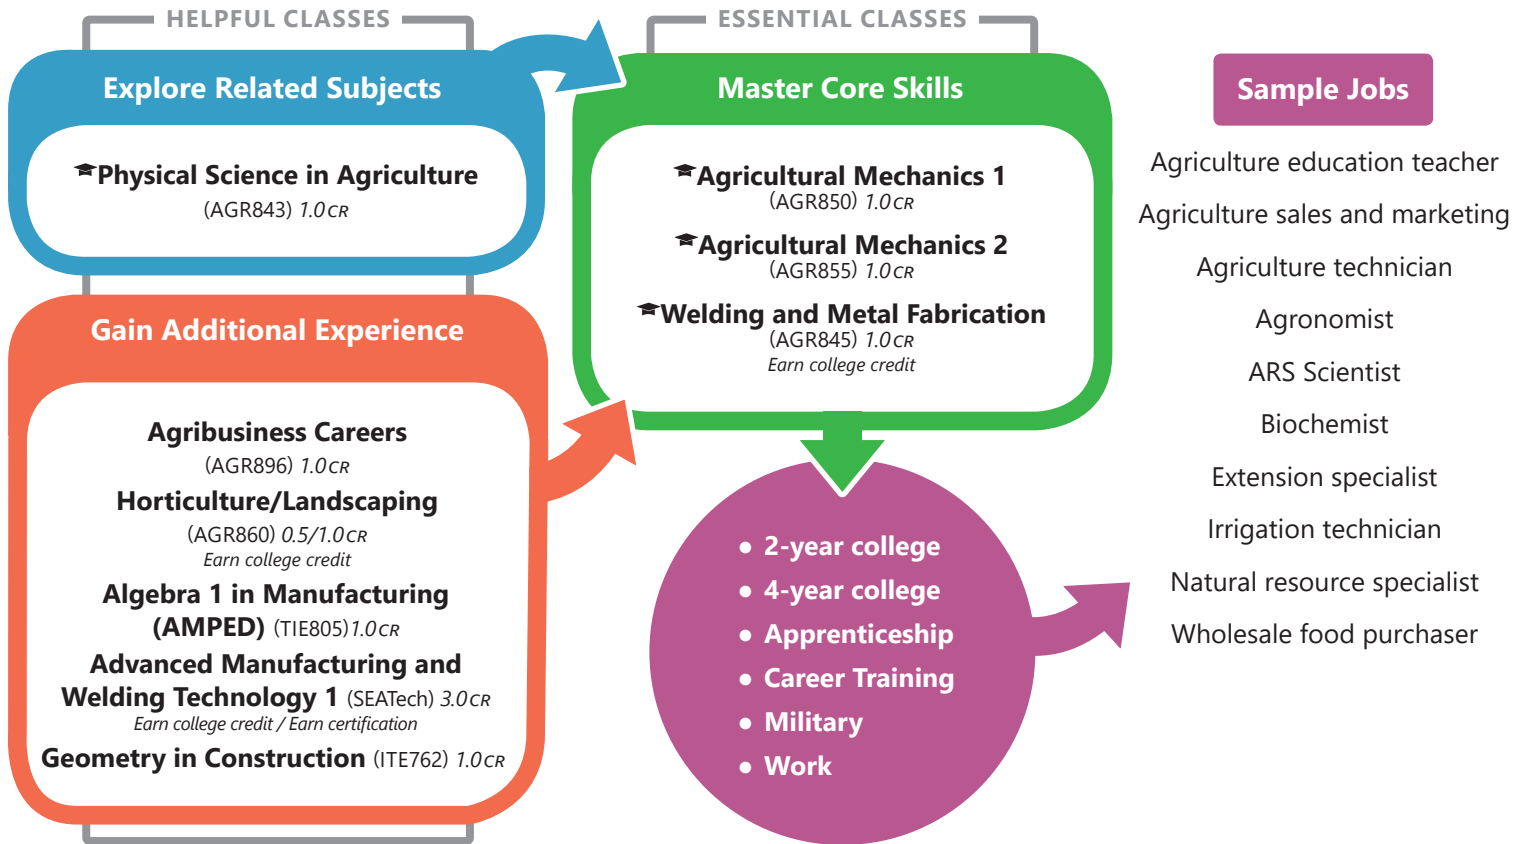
HELPFUL CLASSES

Explore Related Subjects

Physical Science in Agriculture
(AGR843) 1.0CR

Gain Additional Experience

Agribusiness Careers
(AGR896) 1.0CR
Horticulture/Landscaping
(AGR860) 0.5/1.0CR
Earn college credit
Algebra 1 in Manufacturing (AMPED) (TIE805) 1.0CR
Advanced Manufacturing and Welding Technology 1 (SEATech) 3.0CR
Earn college credit / Earn certification
Geometry in Construction (ITE762) 1.0CR

ESSENTIAL CLASSES

Master Core Skills

Agricultural Mechanics 1
(AGR850) 1.0CR
Agricultural Mechanics 2
(AGR855) 1.0CR
Welding and Metal Fabrication
(AGR845) 1.0CR
Earn college credit

• 2-year college
• 4-year college
• Apprenticeship
• Career Training
• Military
• Work

Sample Jobs

Agriculture education teacher
Agriculture sales and marketing
Agriculture technician
Agronomist
ARS Scientist
Biochemist
Extension specialist
Irrigation technician
Natural resource specialist
Wholesale food purchaser